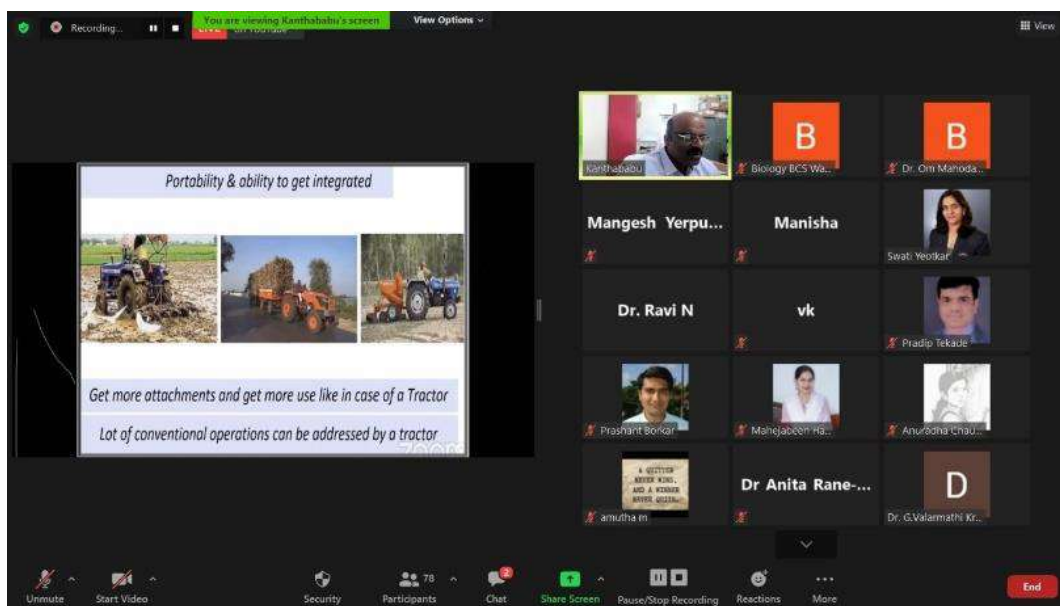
Recording...

LIVE on YouTube

You are viewing Kanthababu's screen

View Options

View

Portability & ability to get integrated

Get more attachments and get more use like in case of a Tractor

Lot of conventional operations can be addressed by a tractor

zoom

Kanthababu

B

Biology BCS Wa...

B

Dr. Om Mahoda...

Mangesh Yerpu...

Manisha

Swati Yeotkar

Dr. Ravi N

vk

Pradip Tekade

Prashant Borkar

Mahejabeen Ha...

Anuradha Chau...

A QUITTER NEVER WINS, AND A WINNER NEVER QUITS.

amutha m

Dr Anita Rane-...

D

Dr. G.Valarmathi Kr...

Unmute

Start Video

Security

78

Participants

2

Chat

Share Screen

Pause/Stop Recording

Reactions

More

End